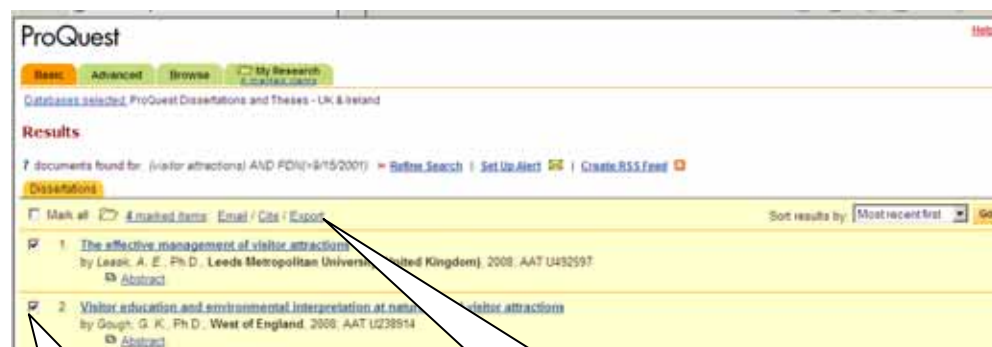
ProQuest

Help

Basic Advanced Browse My Research 4 marked items

Databases selected: ProQuest Dissertations and Theses - UK & Ireland

Results

7 documents found for: (visitor attractions) AND PDN(>9/15/2001) » Refine Search | Set Up Alert | Create RSS Feed

Dissertations

Mark all 4 marked items: Email / Cite / Export

Sort results by: Most recent first Go

1. The effective management of visitor attractions
by Leask, A. E., Ph.D., Leeds Metropolitan University (United Kingdom), 2008, AAT U492597
Abstract

2. Visitor education and environmental interpretation at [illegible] visitor attractions
by Gough, G. K., Ph.D., West of England, 2008, AAT U238914
Abstract